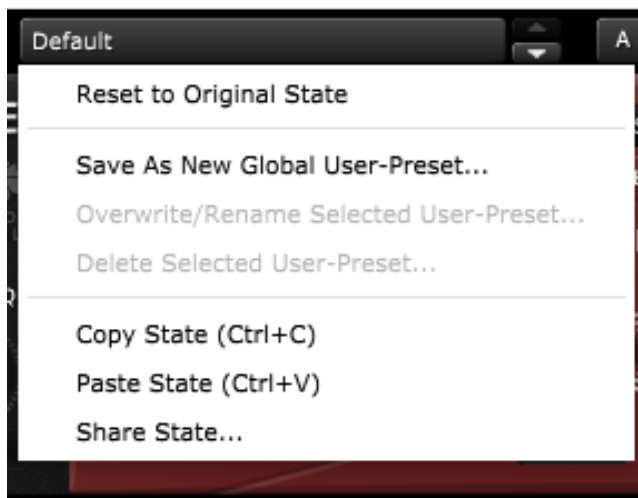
Default

A

Reset to Original State

Save As New Global User-Preset...

Overwrite/Rename Selected User-Preset...

Delete Selected User-Preset...

Copy State (Ctrl+C)

Paste State (Ctrl+V)

Share State...